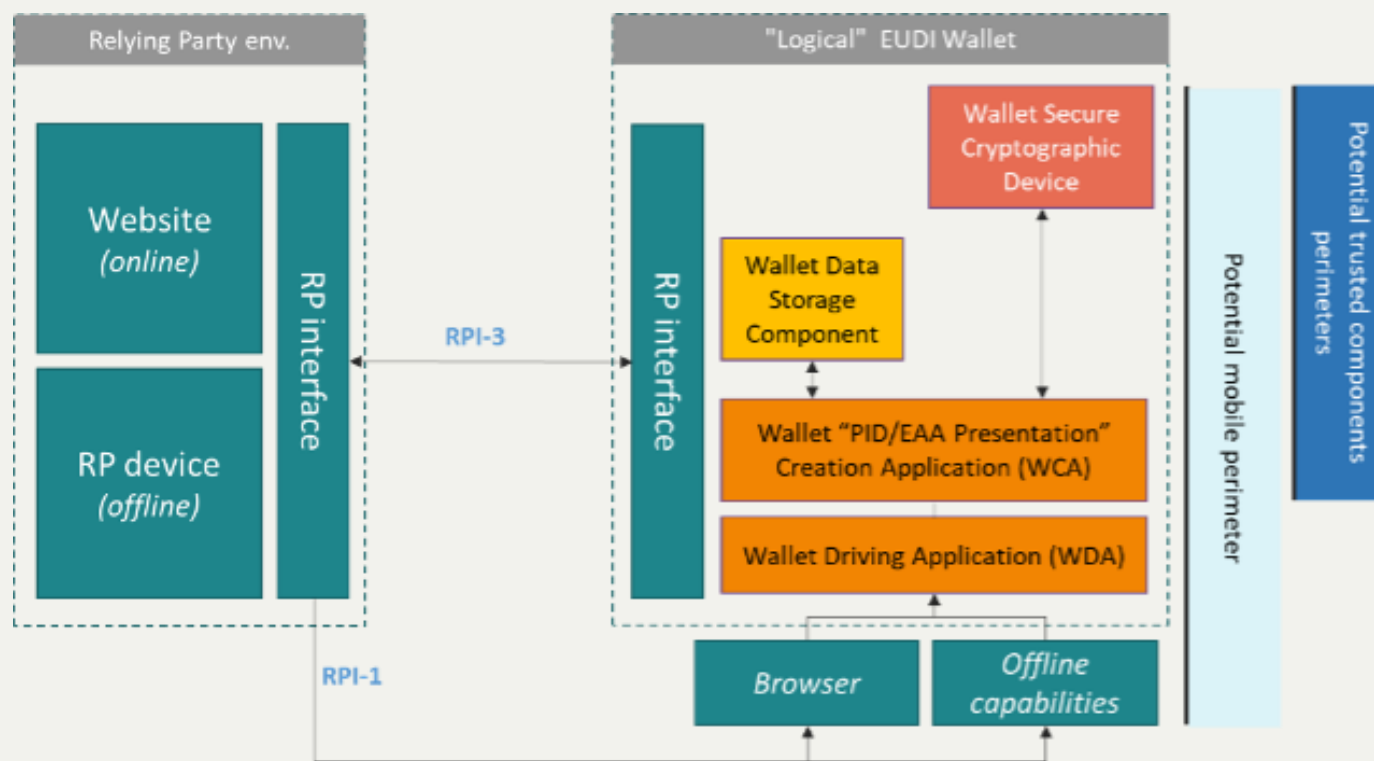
Relying Party env.

Website
(online)

RP device
(offline)

RP interface

RPI-3

RPI-1

"Logical" EUDI Wallet

RP interface

Wallet Secure Cryptographic Device

Wallet Data Storage Component

Wallet "PID/EAA Presentation" Creation Application (WCA)

Wallet Driving Application (WDA)

Browser

Offline capabilities

Potential mobile perimeter

Potential trusted components perimeters